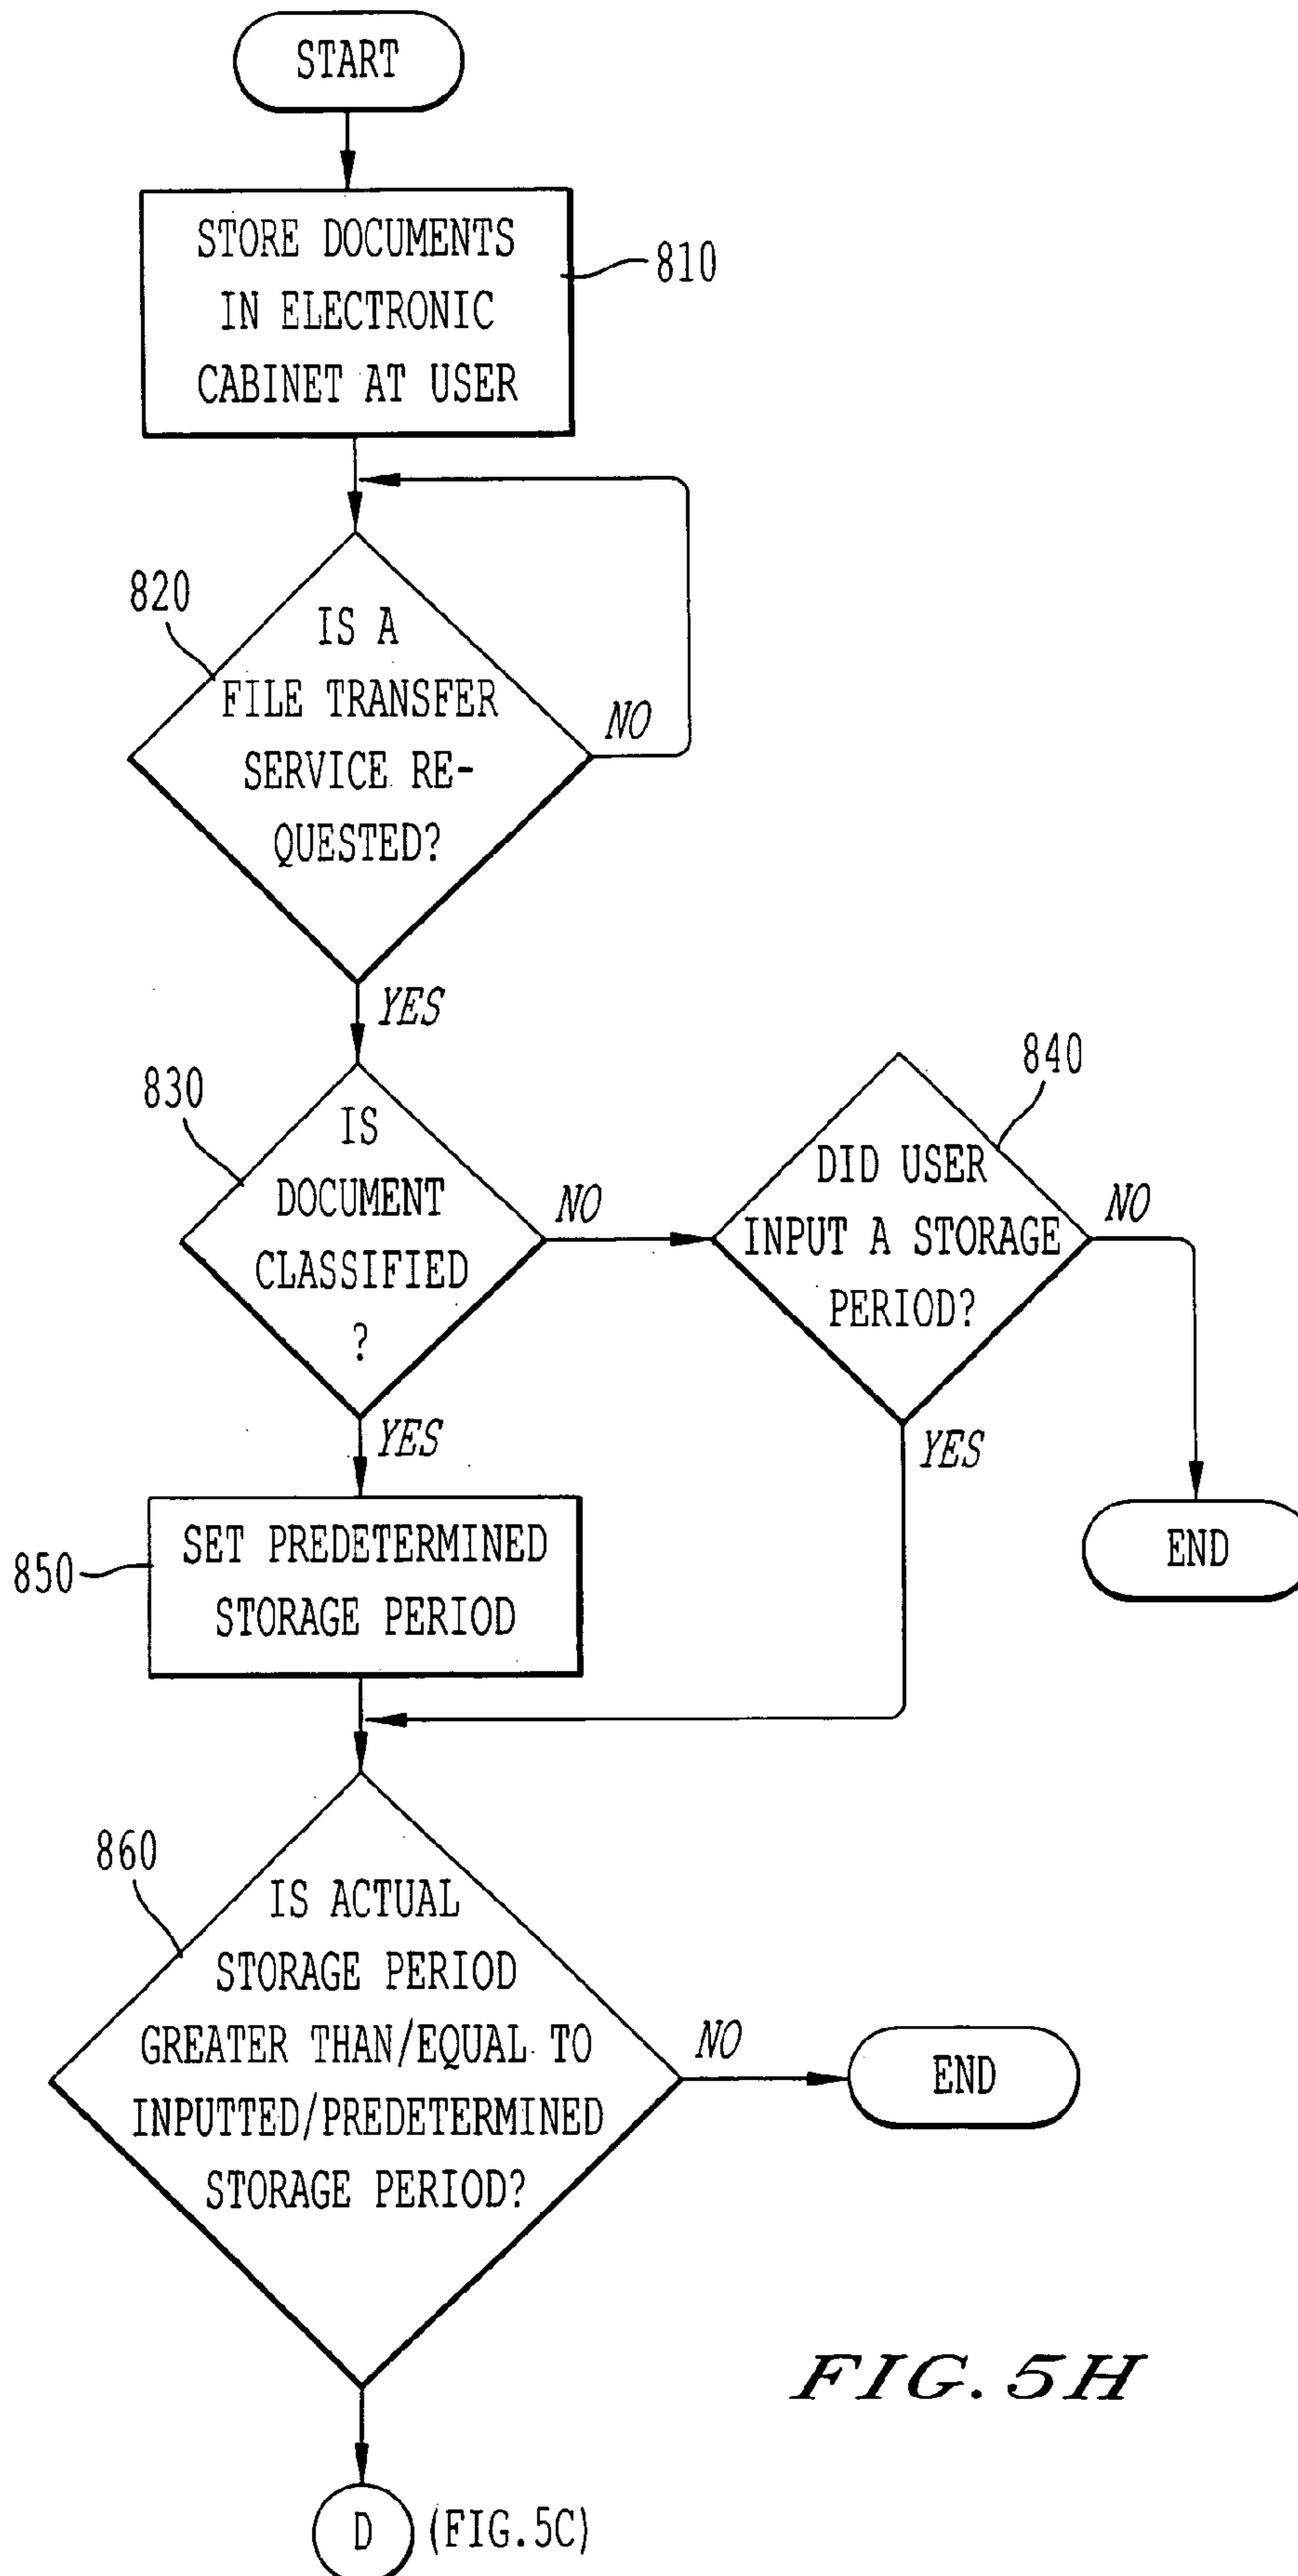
START

STORE DOCUMENTS IN ELECTRONIC CABINET AT USER

810

820

IS A FILE TRANSFER SERVICE REQUESTED?

NO

YES

830

IS DOCUMENT CLASSIFIED ?

NO

840

DID USER INPUT A STORAGE PERIOD?

NO

YES

YES

850

SET PREDETERMINED STORAGE PERIOD

END

860

IS ACTUAL STORAGE PERIOD GREATER THAN/EQUAL TO INPUTTED/PREDETERMINED STORAGE PERIOD?

NO

END

FIG. 5H

D

(FIG.5C)